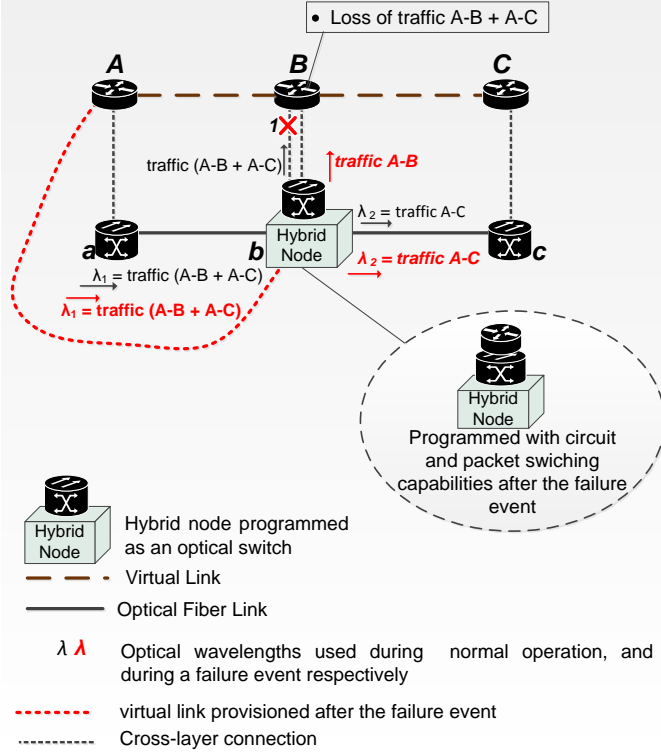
• Loss of traffic A-B + A-C

A

B

C

1

traffic (A-B + A-C)

traffic A-B

$\lambda_2$ = traffic A-C

a

b

Hybrid Node

c

$\lambda_2$ = traffic A-C

$\lambda_1$ = traffic (A-B + A-C)

$\lambda_1$ = traffic (A-B + A-C)

Hybrid Node

Programmed with circuit and packet swiching capabilities after the failure event

Hybrid Node

Hybrid node programmed as an optical switch

Virtual Link

Optical Fiber Link

$\lambda$ $\lambda$ Optical wavelengths used during normal operation, and during a failure event respectively

virtual link provisioned after the failure event

Cross-layer connection